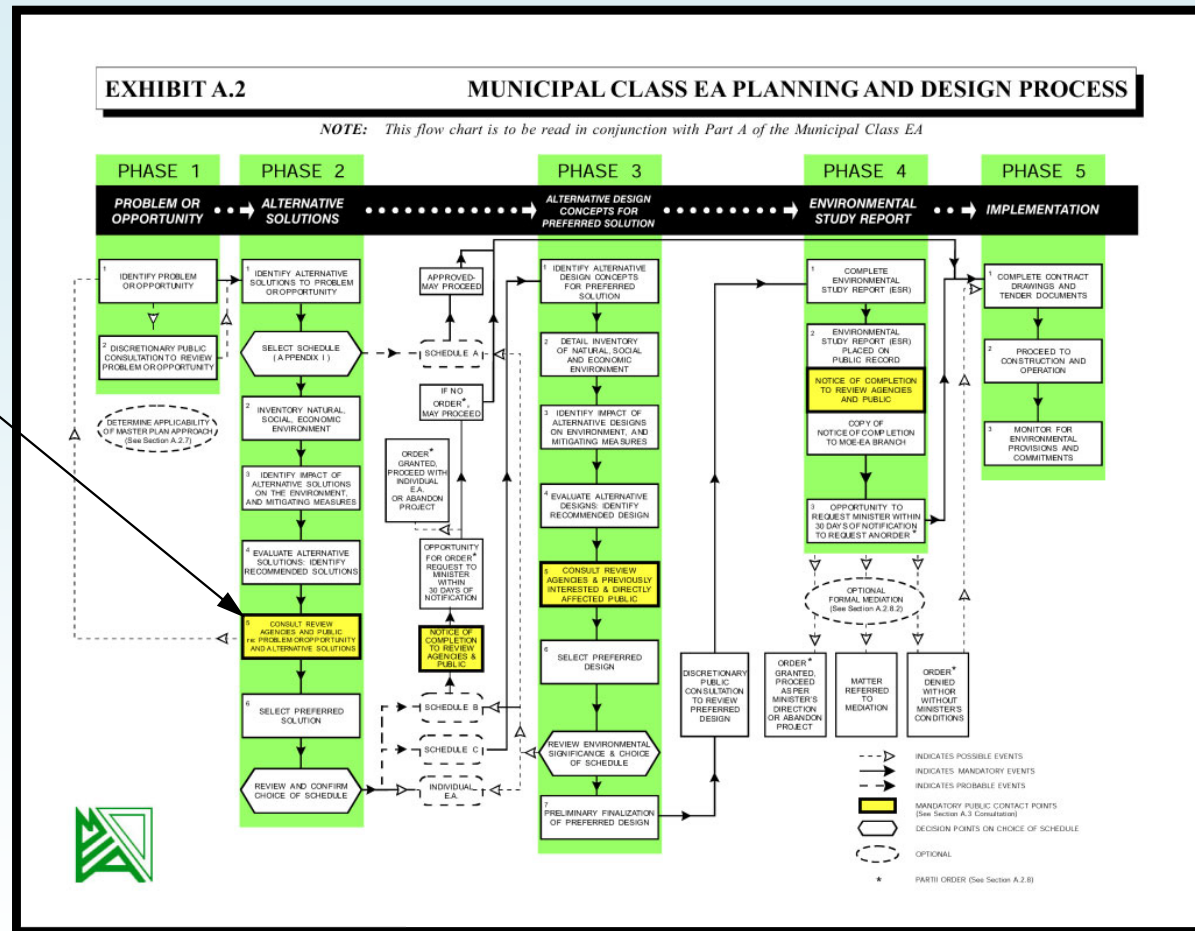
EXHIBIT A.2

MUNICIPAL CLASS EA PLANNING AND DESIGN PROCESS

NOTE: This flow chart is to be read in conjunction with Part A of the Municipal Class EA

PHASE 1
PROBLEM OR OPPORTUNITY

PHASE 2
ALTERNATIVE SOLUTIONS

PHASE 3
ALTERNATIVE DESIGN CONCEPTS FOR PREFERRED SOLUTION

PHASE 4
ENVIRONMENTAL STUDY REPORT

PHASE 5
IMPLEMENTATION

1 IDENTIFY PROBLEM OR OPPORTUNITY

2 DISCRETIONARY PUBLIC CONSULTATION TO REVIEW PROBLEM OR OPPORTUNITY

DETERMINE APPLICABILITY OF MASTER PLAN APPROACH (See Section A.2.7)

1 IDENTIFY ALTERNATIVE SOLUTIONS TO PROBLEM OR OPPORTUNITY

SELECT SCHEDULE (APPENDIX I)

2 INVENTORY NATURAL, SOCIAL, ECONOMIC ENVIRONMENT

3 IDENTIFY IMPACT OF ALTERNATIVE SOLUTIONS ON THE ENVIRONMENT, AND MITIGATING MEASURES

4 EVALUATE ALTERNATIVE SOLUTIONS: IDENTIFY RECOMMENDED SOLUTIONS

5 CONSULT REVIEW AGENCIES AND PUBLIC re: PROBLEM OR OPPORTUNITY AND ALTERNATIVE SOLUTIONS

6 SELECT PREFERRED SOLUTION

REVIEW AND CONFIRM CHOICE OF SCHEDULE

APPROVED-MAY PROCEED

SCHEDULE A

IF NO ORDER*, MAY PROCEED

ORDER* GRANTED, PROCEED WITH INDIVIDUAL E.A. OR ABANDON PROJECT

OPPORTUNITY FOR ORDER* REQUEST TO MINISTER WITHIN 30 DAYS OF NOTIFICATION

NOTICE OF COMPLETION TO REVIEW AGENCIES & PUBLIC

SCHEDULE B

SCHEDULE C

INDIVIDUAL E.A.

1 IDENTIFY ALTERNATIVE DESIGN CONCEPTS FOR PREFERRED SOLUTION

2 DETAIL INVENTORY OF NATURAL, SOCIAL AND ECONOMIC ENVIRONMENT

3 IDENTIFY IMPACT OF ALTERNATIVE DESIGNS ON ENVIRONMENT, AND MITIGATING MEASURES

4 EVALUATE ALTERNATIVE DESIGNS: IDENTIFY RECOMMENDED DESIGN

5 CONSULT REVIEW AGENCIES & PREVIOUSLY INTERESTED & DIRECTLY AFFECTED PUBLIC

6 SELECT PREFERRED DESIGN

REVIEW ENVIRONMENTAL SIGNIFICANCE & CHOICE OF SCHEDULE

7 PRELIMINARY FINALIZATION OF PREFERRED DESIGN

DISCRETIONARY PUBLIC CONSULTATION TO REVIEW PREFERRED DESIGN

1 COMPLETE ENVIRONMENTAL STUDY REPORT (ESR)

2 ENVIRONMENTAL STUDY REPORT (ESR) PLACED ON PUBLIC RECORD

NOTICE OF COMPLETION TO REVIEW AGENCIES AND PUBLIC

COPY OF NOTICE OF COMPLETION TO MOE-EA BRANCH

3 OPPORTUNITY TO REQUEST MINISTER WITHIN 30 DAYS OF NOTIFICATION TO REQUEST AN ORDER*

OPTIONAL FORMAL MEDIATION (See Section A.2.8.2)

ORDER* GRANTED, PROCEED AS PER MINISTER'S DIRECTION OR ABANDON PROJECT

MATTER REFERRED TO MEDIATION

ORDER* DENIED WITH OR WITHOUT MINISTER'S CONDITIONS

1 COMPLETE CONTRACT DRAWINGS AND TENDER DOCUMENTS

2 PROCEED TO CONSTRUCTION AND OPERATION

3 MONITOR FOR ENVIRONMENTAL PROVISIONS AND COMMITMENTS

INDICATES POSSIBLE EVENTS
INDICATES MANDATORY EVENTS
INDICATES PROBABLE EVENTS
MANDATORY PUBLIC CONTACT POINTS (See Section A.3 Consultation)
DECISION POINTS ON CHOICE OF SCHEDULE
OPTIONAL
* PART II ORDER (See Section A.2.8)